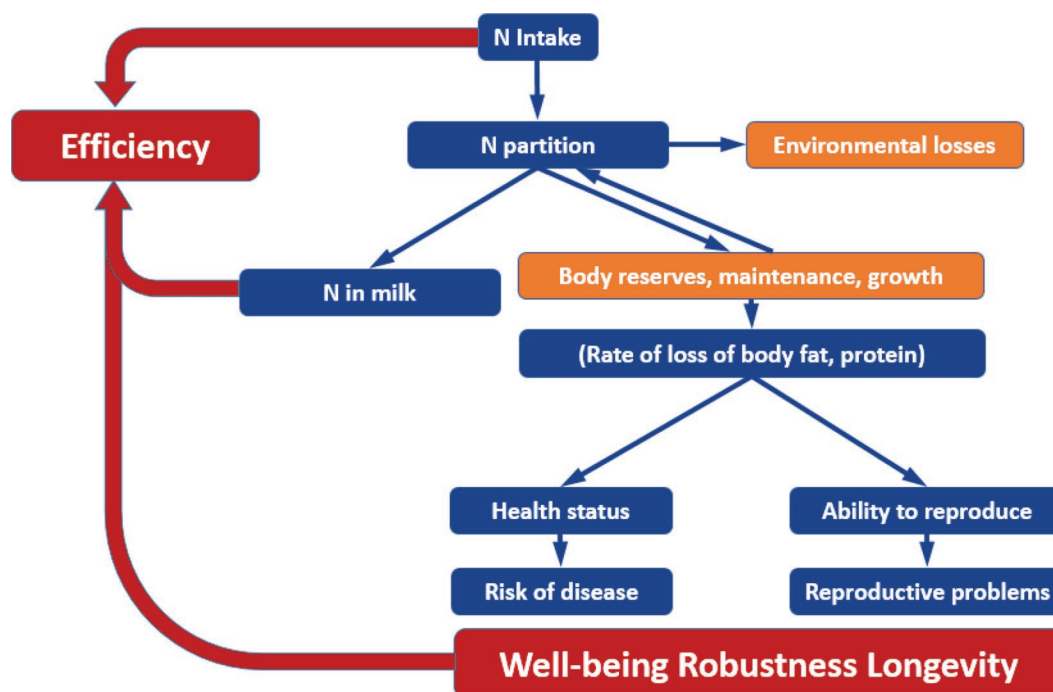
N Intake

Efficiency

N partition

Environmental losses

N in milk

Body reserves, maintenance, growth

(Rate of loss of body fat, protein)

Health status

Ability to reproduce

Risk of disease

Reproductive problems

Well-being Robustness Longevity